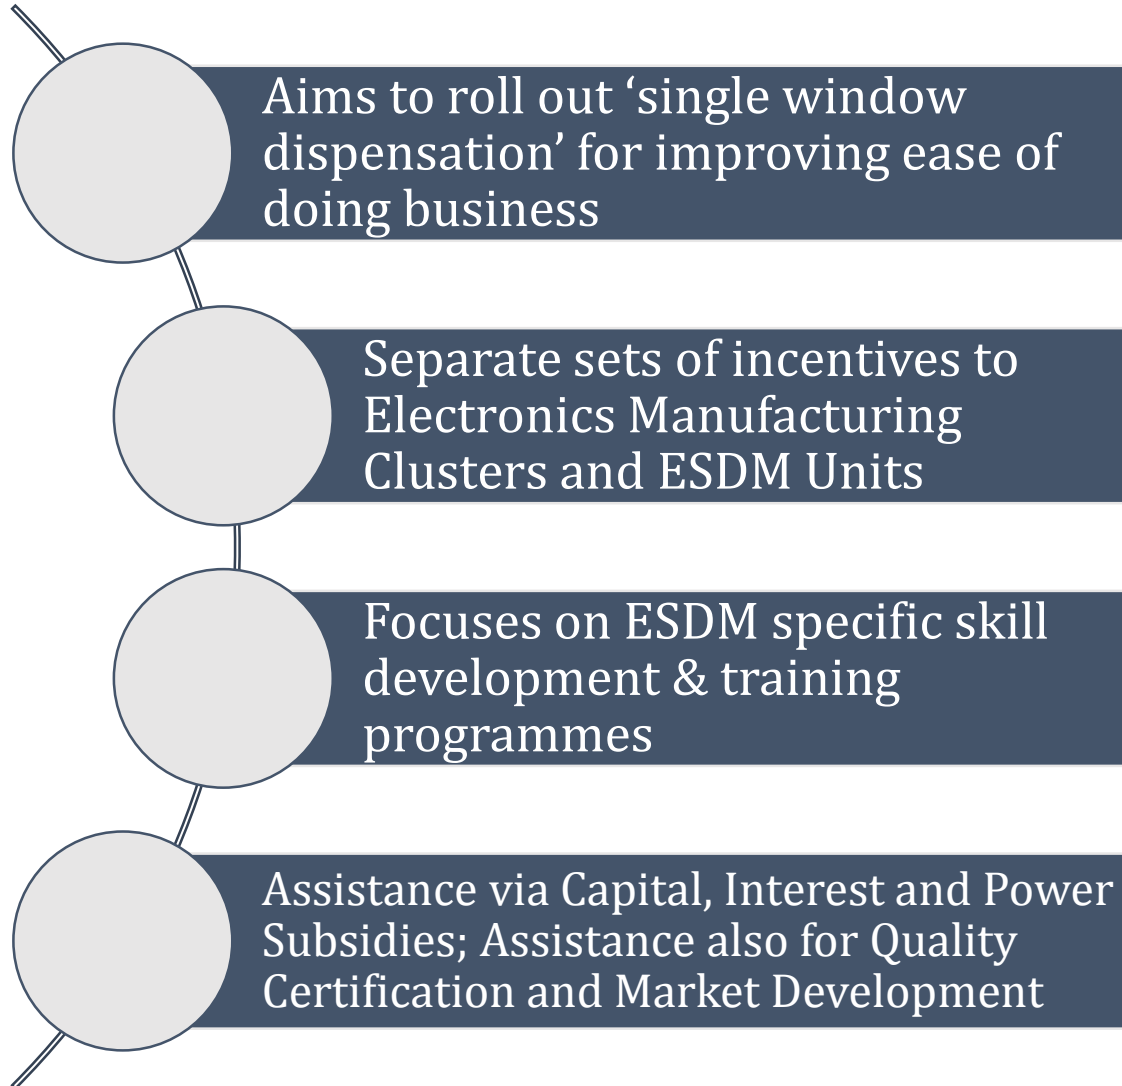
Aims to roll out ‘single window dispensation’ for improving ease of doing business

Separate sets of incentives to Electronics Manufacturing Clusters and ESDM Units

Focuses on ESDM specific skill development & training programmes

Assistance via Capital, Interest and Power Subsidies; Assistance also for Quality Certification and Market Development